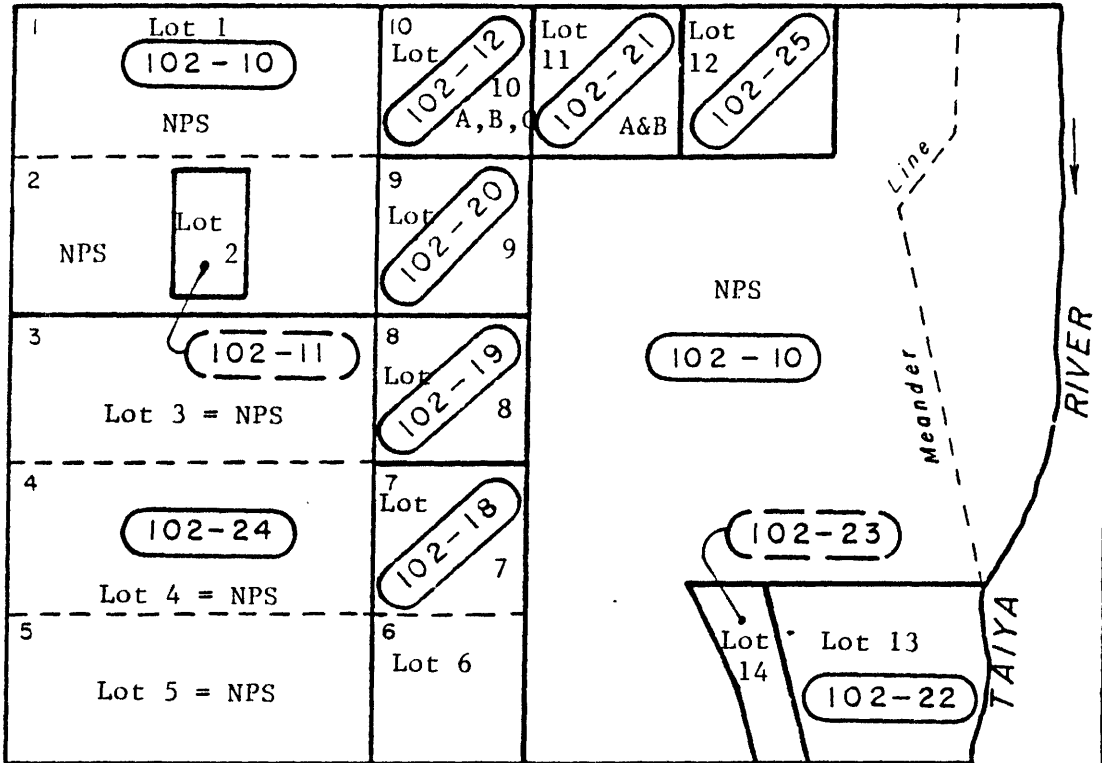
1
Lot 1
102 - 10
NPS

10
Lot
102 - 12
10
A, B, C

Lot
11
102 - 21
A&B

Lot
12
102 - 25

2
Lot
2
NPS

9
Lot
102 - 20
9

Line

NPS
102 - 10

3
102 - 11
Lot 3 = NPS

8
Lot
102 - 19
8

Meander

RIVER

4
102-24
Lot 4 = NPS

7
Lot
102 - 18
7

102-23

5
Lot 5 = NPS

6
Lot 6

Lot
14

Lot 13
102-22

TAIYA